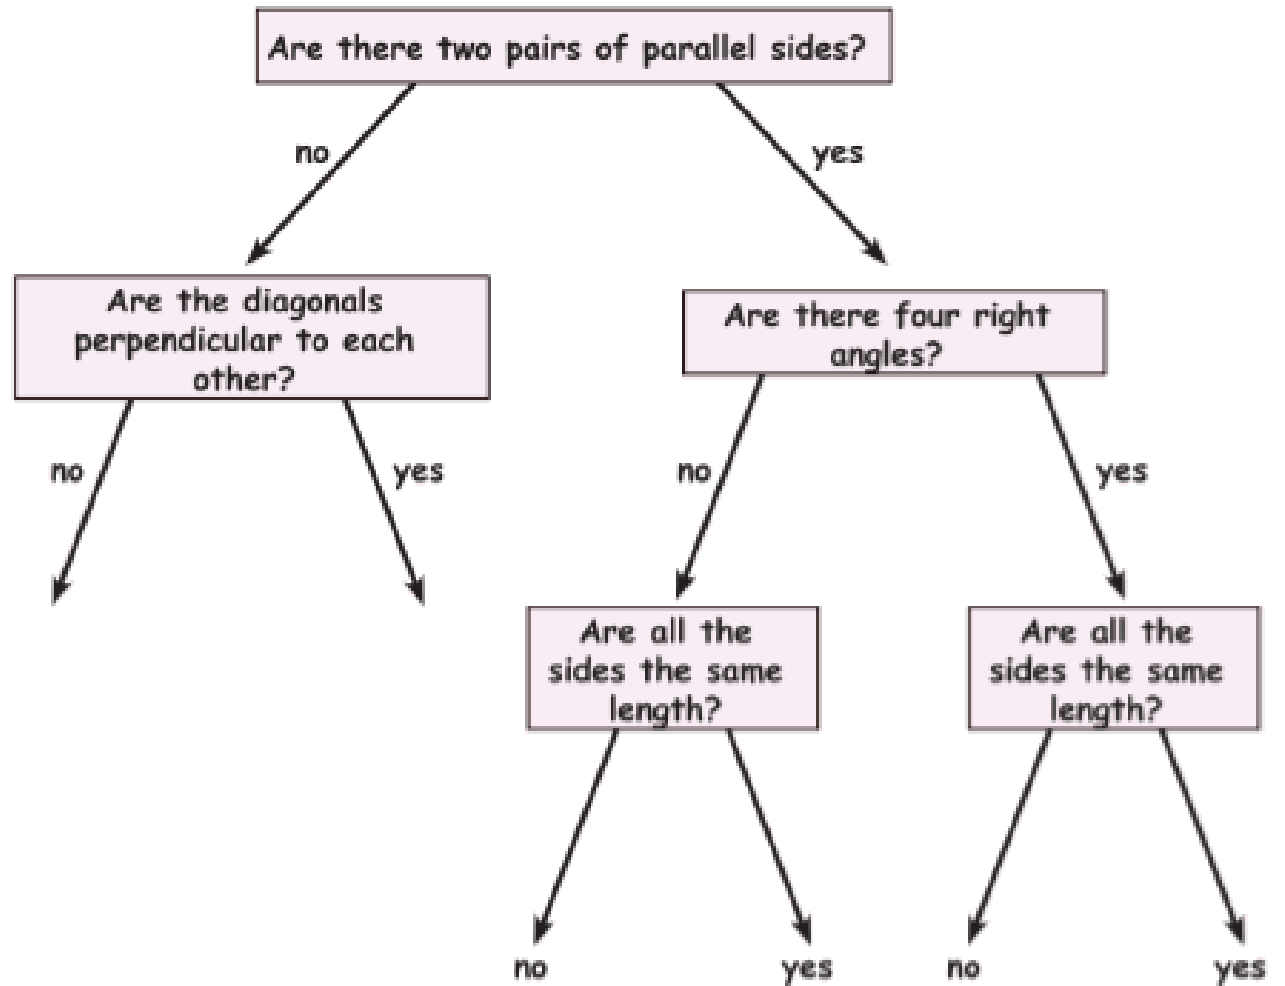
Are there two pairs of parallel sides?

no

yes

Are the diagonals perpendicular to each other?

no

yes

Are there four right angles?

no

yes

Are all the sides the same length?

no

yes

Are all the sides the same length?

no

yes